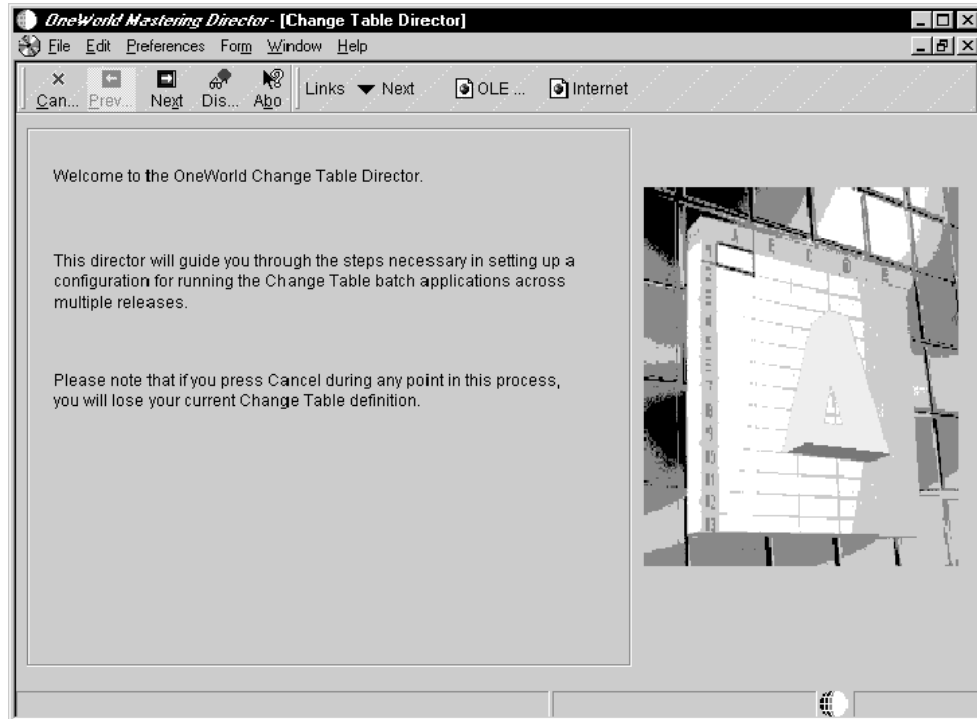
OneWorld Mastering Director - [Change Table Director]

File Edit Preferences Form Window Help

Can... Prev... Next Dis... Abo Links Next OLE ... Internet

Welcome to the OneWorld Change Table Director.

This director will guide you through the steps necessary in setting up a configuration for running the Change Table batch applications across multiple releases.

Please note that if you press Cancel during any point in this process, you will lose your current Change Table definition.